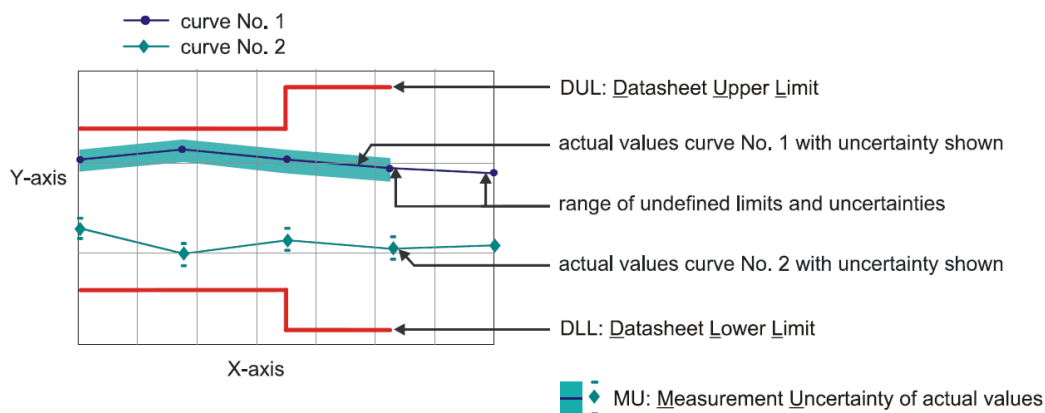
curve No. 1
curve No. 2

Y-axis

X-axis

DUL: Datasheet Upper Limit

actual values curve No. 1 with uncertainty shown

range of undefined limits and uncertainties

actual values curve No. 2 with uncertainty shown

DLL: Datasheet Lower Limit

MU: Measurement Uncertainty of actual values